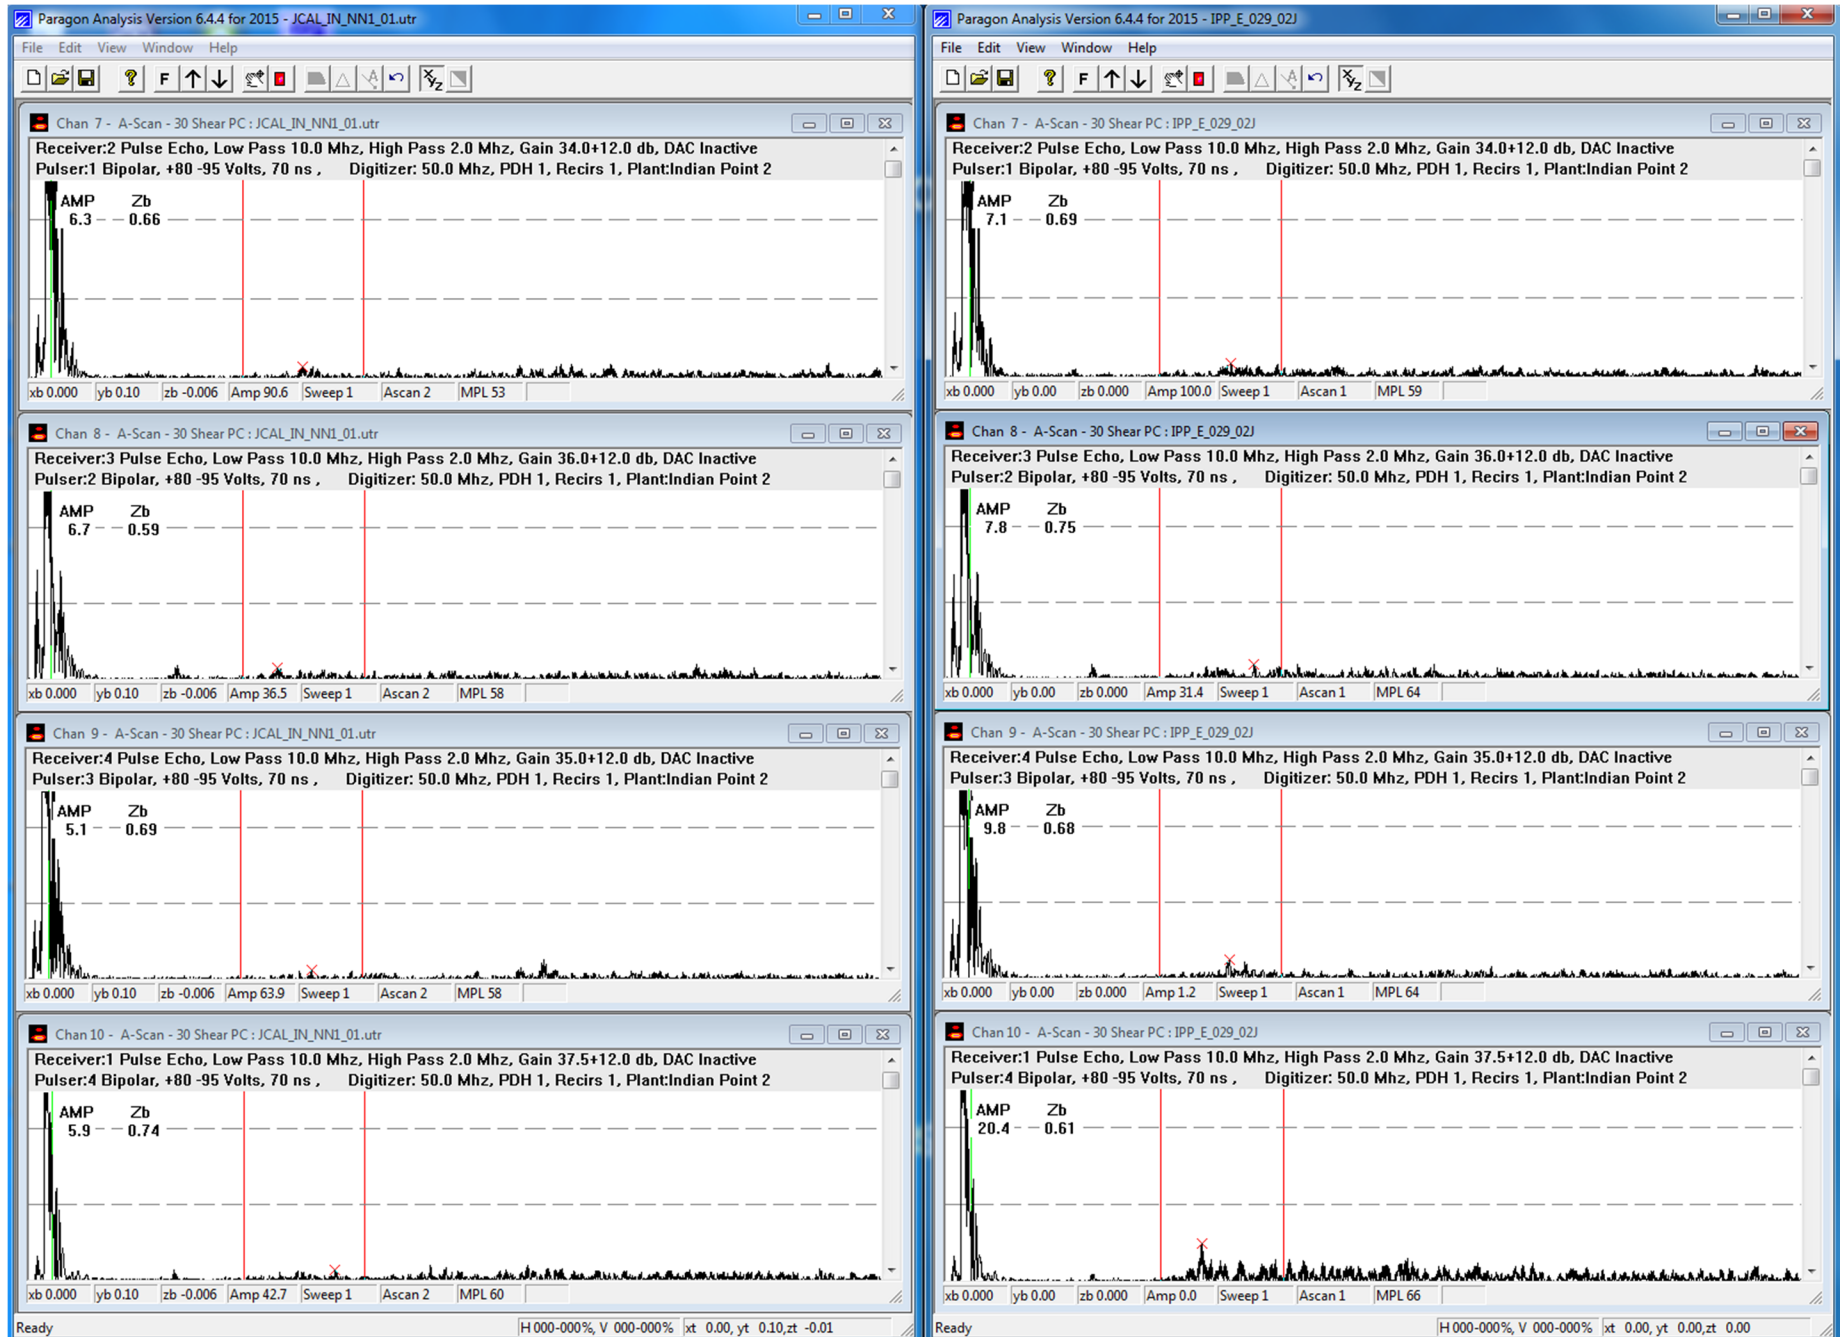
Paragon Analysis Version 6.4.4 for 2015 - JCAL_IN_NN1_01.utr

File Edit View Window Help

F

Chan 7 - A-Scan - 30 Shear PC : JCAL_IN_NN1_01.utr

Receiver:2 Pulse Echo, Low Pass 10.0 Mhz, High Pass 2.0 Mhz, Gain 34.0+12.0 db, DAC Inactive
Pulser:1 Bipolar, +80 -95 Volts, 70 ns , Digitizer: 50.0 Mhz, PDH 1, Recirs 1, Plant:Indian Point 2

AMP Zb
6.3 0.66

xb 0.000 | yb 0.10 | zb -0.006 | Amp 90.6 | Sweep 1 | Ascan 2 | MPL 53

Chan 8 - A-Scan - 30 Shear PC : JCAL_IN_NN1_01.utr

Receiver:3 Pulse Echo, Low Pass 10.0 Mhz, High Pass 2.0 Mhz, Gain 36.0+12.0 db, DAC Inactive
Pulser:2 Bipolar, +80 -95 Volts, 70 ns , Digitizer: 50.0 Mhz, PDH 1, Recirs 1, Plant:Indian Point 2

AMP Zb
6.7 0.59

xb 0.000 | yb 0.10 | zb -0.006 | Amp 36.5 | Sweep 1 | Ascan 2 | MPL 58

Chan 9 - A-Scan - 30 Shear PC : JCAL_IN_NN1_01.utr

Receiver:4 Pulse Echo, Low Pass 10.0 Mhz, High Pass 2.0 Mhz, Gain 35.0+12.0 db, DAC Inactive
Pulser:3 Bipolar, +80 -95 Volts, 70 ns , Digitizer: 50.0 Mhz, PDH 1, Recirs 1, Plant:Indian Point 2

AMP Zb
5.1 0.69

xb 0.000 | yb 0.10 | zb -0.006 | Amp 63.9 | Sweep 1 | Ascan 2 | MPL 58

Chan 10 - A-Scan - 30 Shear PC : JCAL_IN_NN1_01.utr

Receiver:1 Pulse Echo, Low Pass 10.0 Mhz, High Pass 2.0 Mhz, Gain 37.5+12.0 db, DAC Inactive
Pulser:4 Bipolar, +80 -95 Volts, 70 ns , Digitizer: 50.0 Mhz, PDH 1, Recirs 1, Plant:Indian Point 2

AMP Zb
5.9 0.74

xb 0.000 | yb 0.10 | zb -0.006 | Amp 42.7 | Sweep 1 | Ascan 2 | MPL 60

Ready H 000-000%, V 000-000% xt 0.00, yt 0.10,zt -0.01

Paragon Analysis Version 6.4.4 for 2015 - IPP_E_029_02J

File Edit View Window Help

F

Chan 7 - A-Scan - 30 Shear PC : IPP_E_029_02J

Receiver:2 Pulse Echo, Low Pass 10.0 Mhz, High Pass 2.0 Mhz, Gain 34.0+12.0 db, DAC Inactive
Pulser:1 Bipolar, +80 -95 Volts, 70 ns , Digitizer: 50.0 Mhz, PDH 1, Recirs 1, Plant:Indian Point 2

AMP Zb
7.1 0.69

xb 0.000 | yb 0.00 | zb 0.000 | Amp 100.0 | Sweep 1 | Ascan 1 | MPL 59

Chan 8 - A-Scan - 30 Shear PC : IPP_E_029_02J

Receiver:3 Pulse Echo, Low Pass 10.0 Mhz, High Pass 2.0 Mhz, Gain 36.0+12.0 db, DAC Inactive
Pulser:2 Bipolar, +80 -95 Volts, 70 ns , Digitizer: 50.0 Mhz, PDH 1, Recirs 1, Plant:Indian Point 2

AMP Zb
7.8 0.75

xb 0.000 | yb 0.00 | zb 0.000 | Amp 31.4 | Sweep 1 | Ascan 1 | MPL 64

Chan 9 - A-Scan - 30 Shear PC : IPP_E_029_02J

Receiver:4 Pulse Echo, Low Pass 10.0 Mhz, High Pass 2.0 Mhz, Gain 35.0+12.0 db, DAC Inactive
Pulser:3 Bipolar, +80 -95 Volts, 70 ns , Digitizer: 50.0 Mhz, PDH 1, Recirs 1, Plant:Indian Point 2

AMP Zb
9.8 0.68

xb 0.000 | yb 0.00 | zb 0.000 | Amp 1.2 | Sweep 1 | Ascan 1 | MPL 64

Chan 10 - A-Scan - 30 Shear PC : IPP_E_029_02J

Receiver:1 Pulse Echo, Low Pass 10.0 Mhz, High Pass 2.0 Mhz, Gain 37.5+12.0 db, DAC Inactive
Pulser:4 Bipolar, +80 -95 Volts, 70 ns , Digitizer: 50.0 Mhz, PDH 1, Recirs 1, Plant:Indian Point 2

AMP Zb
20.4 0.61

xb 0.000 | yb 0.00 | zb 0.000 | Amp 0.0 | Sweep 1 | Ascan 1 | MPL 66

Ready H 000-000%, V 000-000% xt 0.00, yt 0.00,zt 0.00